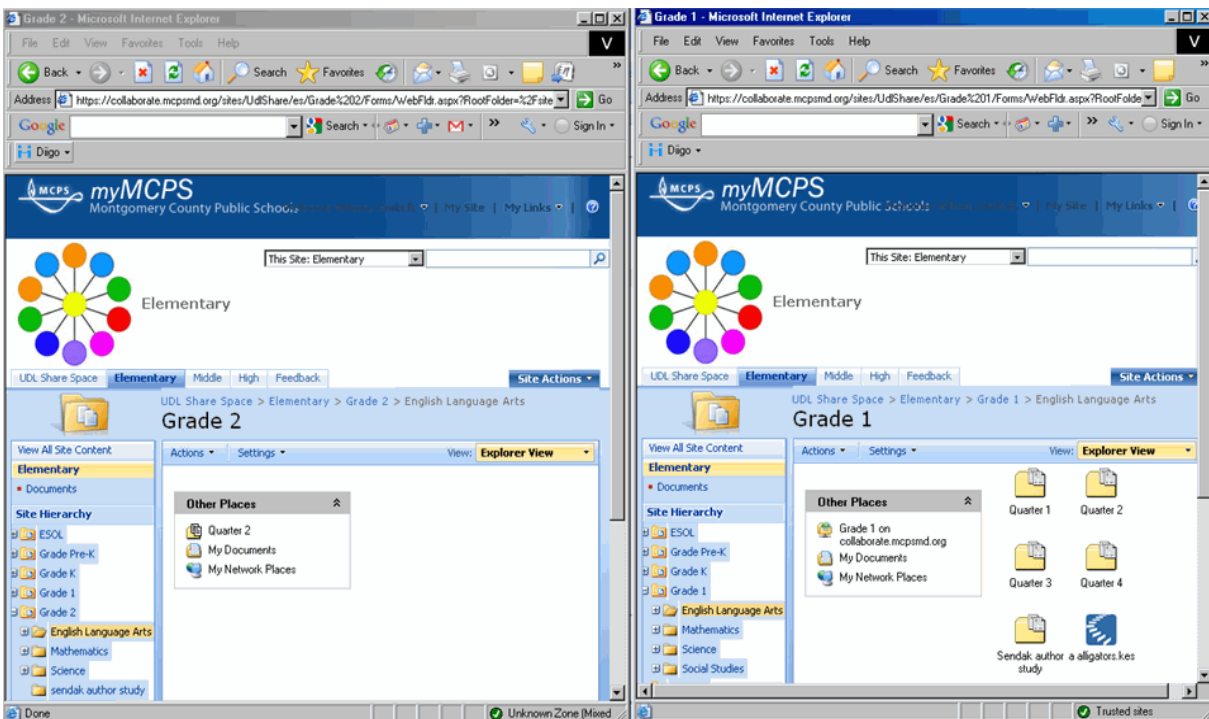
Grade 2 - Microsoft Internet Explorer

File Edit View Favorites Tools Help

Back Search Favorites

Address https://collaborate.mcpsmd.org/sites/UdlShare/es/Grade%202/Forms/WebFldr.aspx?RootFolder=%2Fsite Go

Google Search Sign In

Diigo

MCPS myMCPS
Montgomery County Public Schools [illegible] | My Site | My Links

This Site: Elementary

Elementary

UDL Share Space | Elementary | Middle | High | Feedback | Site Actions

UDL Share Space > Elementary > Grade 2 > English Language Arts
Grade 2

View All Site Content
Elementary
• Documents
Site Hierarchy
ESOL
Grade Pre-K
Grade K
Grade 1
Grade 2
English Language Arts
Mathematics
Science
sendak author study

Actions Settings View: Explorer View

Other Places
Quarter 2
My Documents
My Network Places

Done Unknown Zone (Mixed

Grade 1 - Microsoft Internet Explorer

File Edit View Favorites Tools Help

Back Search Favorites

Address https://collaborate.mcpsmd.org/sites/UdlShare/es/Grade%201/Forms/WebFldr.aspx?RootFolde Go

Google Search Sign In

Diigo

MCPS myMCPS
Montgomery County Public Schools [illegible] | My Site | My Links

This Site: Elementary

Elementary

UDL Share Space | Elementary | Middle | High | Feedback | Site Actions

UDL Share Space > Elementary > Grade 1 > English Language Arts
Grade 1

View All Site Content
Elementary
• Documents
Site Hierarchy
ESOL
Grade Pre-K
Grade K
Grade 1
English Language Arts
Mathematics
Science
Social Studies

Actions Settings View: Explorer View

Other Places
Grade 1 on collaborate.mcpsmd.org
My Documents
My Network Places

Quarter 1
Quarter 2
Quarter 3
Quarter 4
Sendak author study
a alligators.kes

Trusted sites